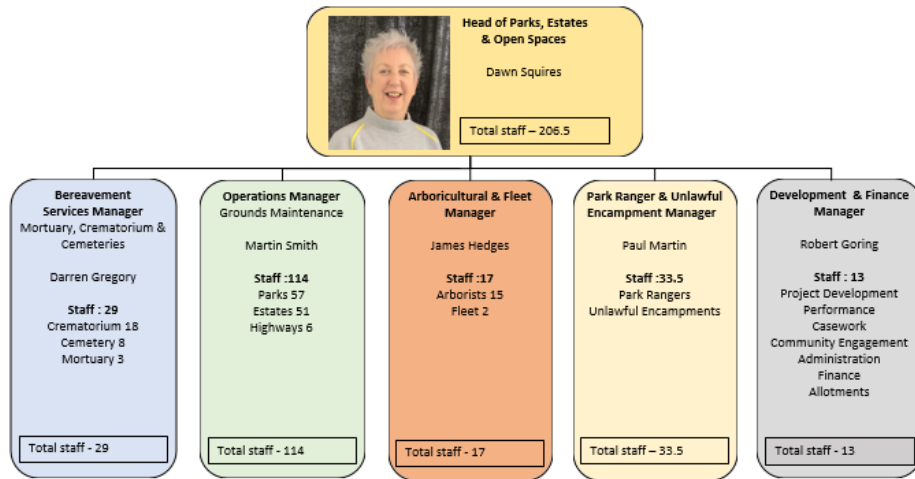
Head of Parks, Estates & Open Spaces

Dawn Squires

Total staff – 206.5

Bereavement Services Manager
Mortuary, Crematorium & Cemeteries

Darren Gregory

Staff : 29
Crematorium 18
Cemetery 8
Mortuary 3

Total staff - 29

Operations Manager
Grounds Maintenance

Martin Smith

Staff :114
Parks 57
Estates 51
Highways 6

Total staff - 114

Arboricultural & Fleet Manager

James Hedges

Staff :17
Arborists 15
Fleet 2

Total staff - 17

Park Ranger & Unlawful Encampment Manager

Paul Martin

Staff :33.5
Park Rangers
Unlawful Encampments

Total staff – 33.5

Development & Finance Manager

Robert Goring

Staff : 13
Project Development
Performance
Casework
Community Engagement
Administration
Finance
Allotments

Total staff - 13